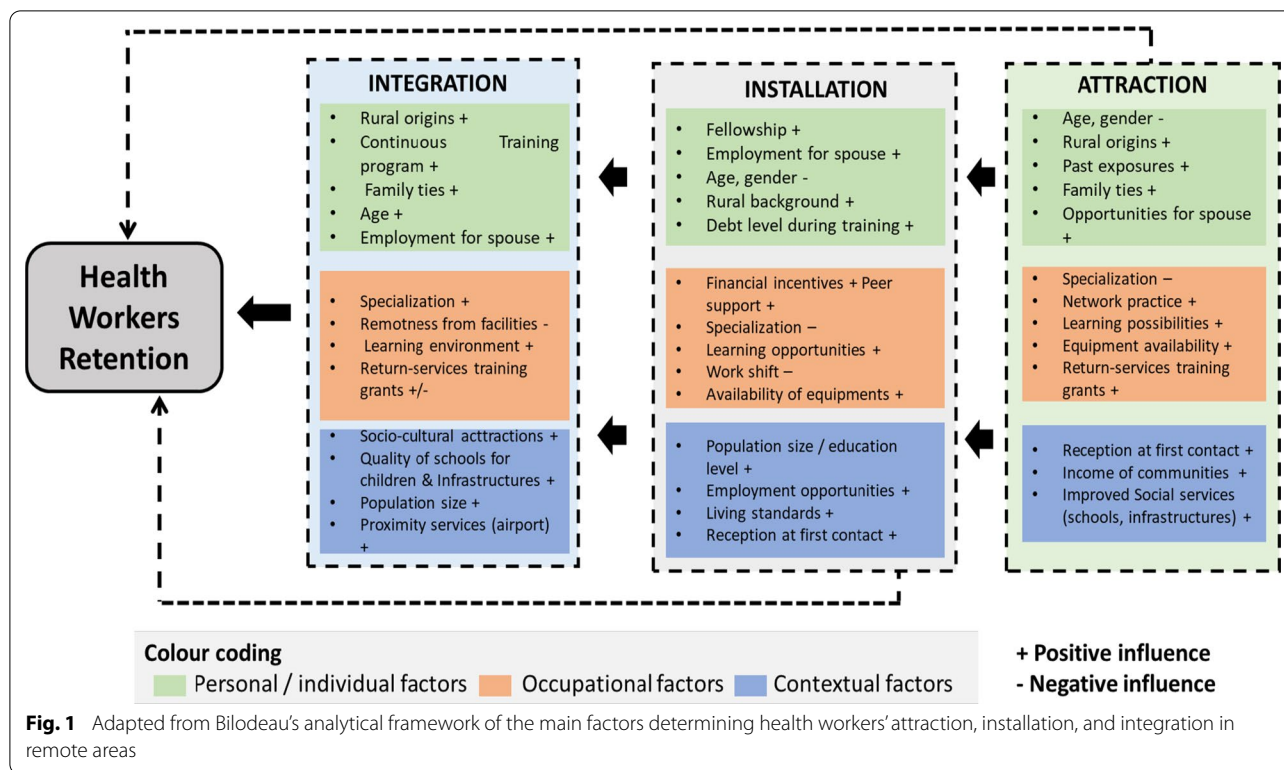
Health Workers Retention

INTEGRATION

- Rural origins +
- Continuous Training program +
- Family ties +
- Age +
- Employment for spouse +

- Specialization +
- Remotness from facilities -
- Learning environment +
- Return-services training grants +/-

- Socio-cultural acttractions +
- Quality of schools for children & Infrastructures +
- Population size +
- Proximity services (airport) +

INSTALLATION

- Fellowship +
- Employment for spouse +
- Age, gender -
- Rural background +
- Debt level during training +

- Financial incentives + Peer support +
- Specialization –
- Learning opportunities +
- Work shift –
- Availability of equipments +

- Population size / education level +
- Employment opportunities +
- Living standards +
- Reception at first contact +

ATTRACTION

- Age, gender -
- Rural origins +
- Past exposures +
- Family ties +
- Opportunities for spouse +

- Specialization –
- Network practice +
- Learning possibilities +
- Equipment availability +
- Return-services training grants +

- Reception at first contact +
- Income of communities +
- Improved Social services (schools, infrastructures) +

Colour coding
Personal / individual factors Occupational factors Contextual factors

+ Positive influence
- Negative influence

**Fig. 1** Adapted from Bilodeau's analytical framework of the main factors determining health workers' attraction, installation, and integration in remote areas